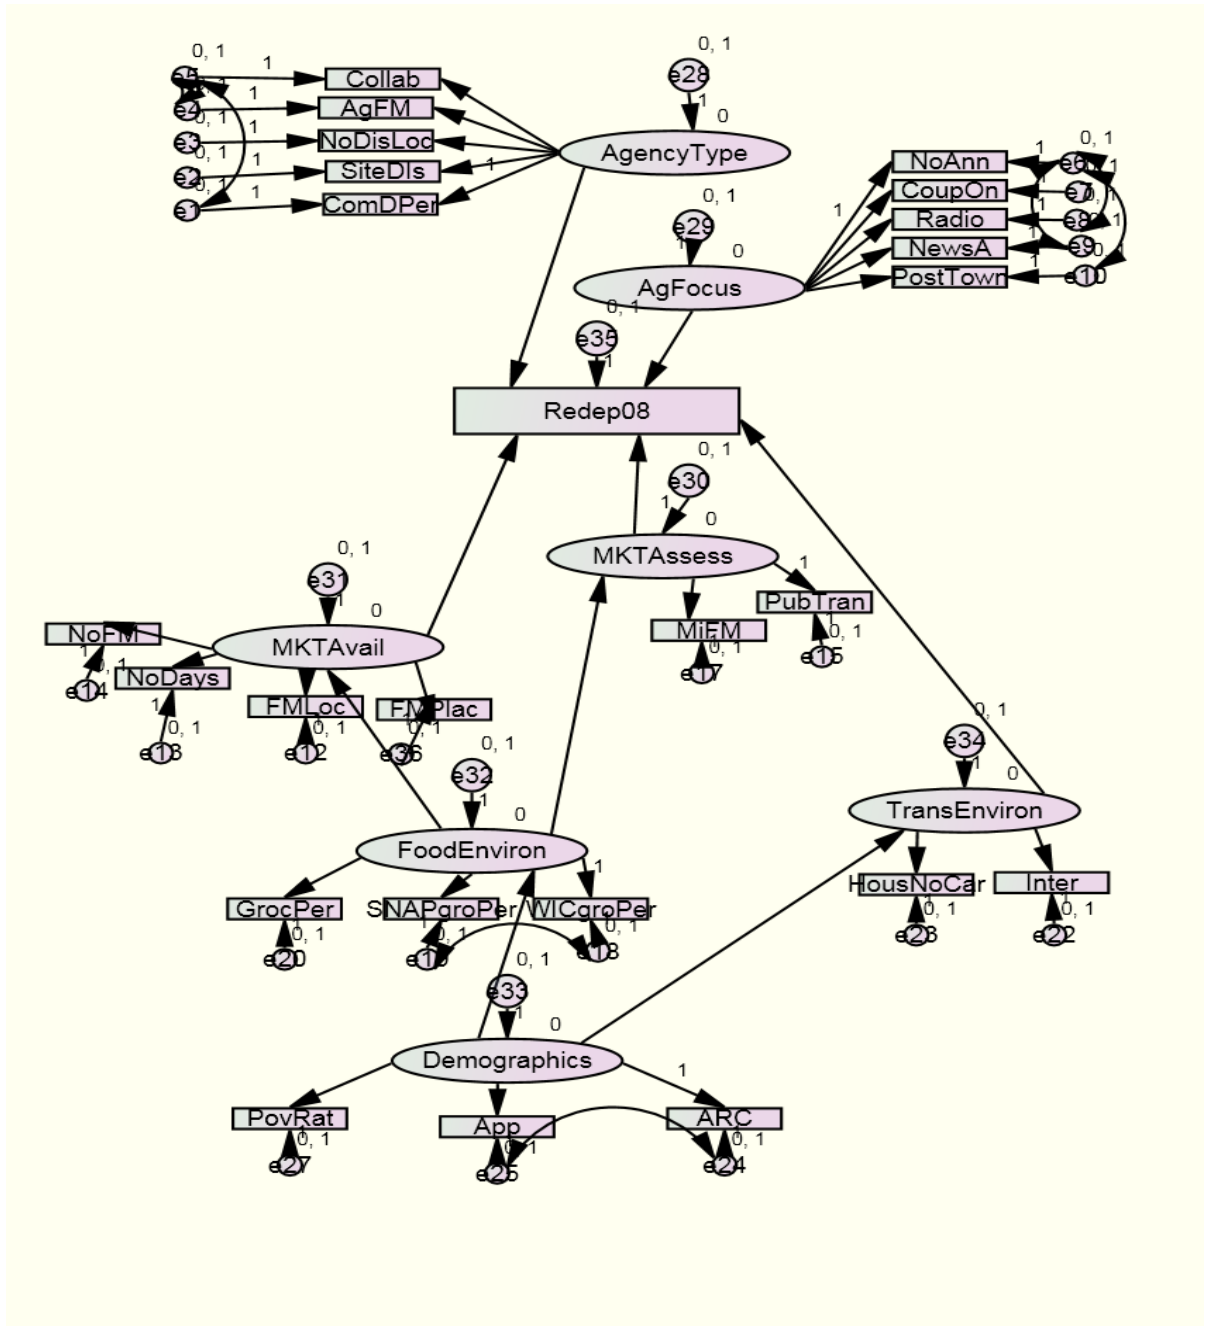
0, 1
1
e5
Collab
e4
0, 1
1
AgFM
e3
1
NoDisLoc
e2
0, 1
1
SiteDIs
1
e1
0, 1
1
ComDPer
0, 1
e28
1
0
AgencyType
NoAnn
1
0, 1
e6
CoupOn
e7
1
Radio
e8
1
NewsA
e9
PostTown
1
e10
0, 1
e29
1
0
1
AgFocus
0, 1
e35
1
Redep08
0, 1
e30
1
0
MKTAssess
1
PubTran
MiFM
0, 1
e17
0, 1
e15
0, 1
e31
1
0
MKTAvail
NoFM
1
0, 1
e14
NoDays
1
0, 1
e13
FMLoc
0, 1
e12
FMPlac
0, 1
e36
0, 1
e32
1
0
FoodEnviron
1
GrocPer
0, 1
e20
SNAPgroPer
0, 1
e19
WICgroPer
0, 1
e18
0, 1
e34
1
0
TransEnviron
HousNoCar
0, 1
e23
Inter
0, 1
e22
0, 1
e33
1
0
Demographics
1
PovRat
0, 1
e27
App
0, 1
e25
ARC
0, 1
e24